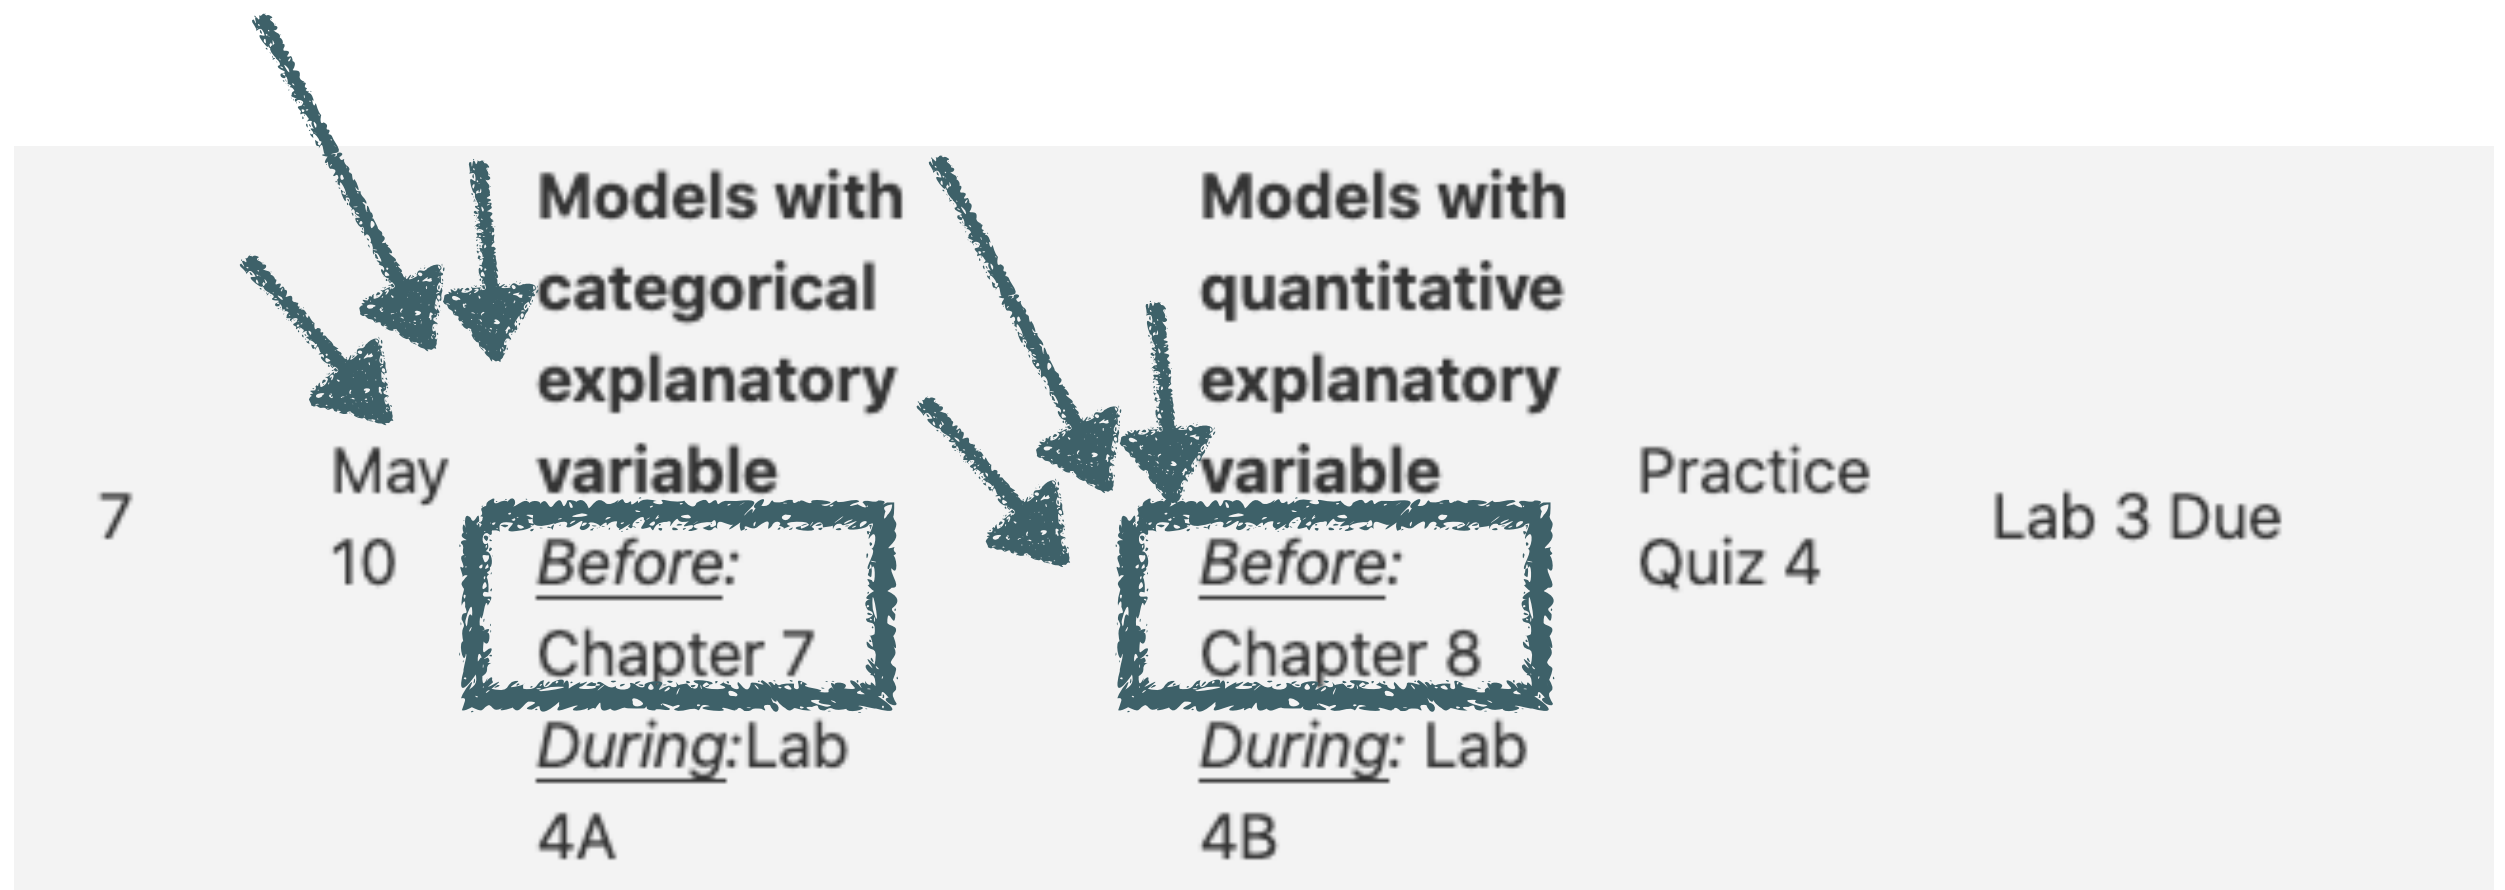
| 7 | May 10 | **Models with categorical explanatory variable** *Before:* Chapter 7 *During:*Lab 4A | **Models with quantitative explanatory variable** *Before:* Chapter 8 *During:* Lab 4B | Practice Quiz 4 | Lab 3 Due |